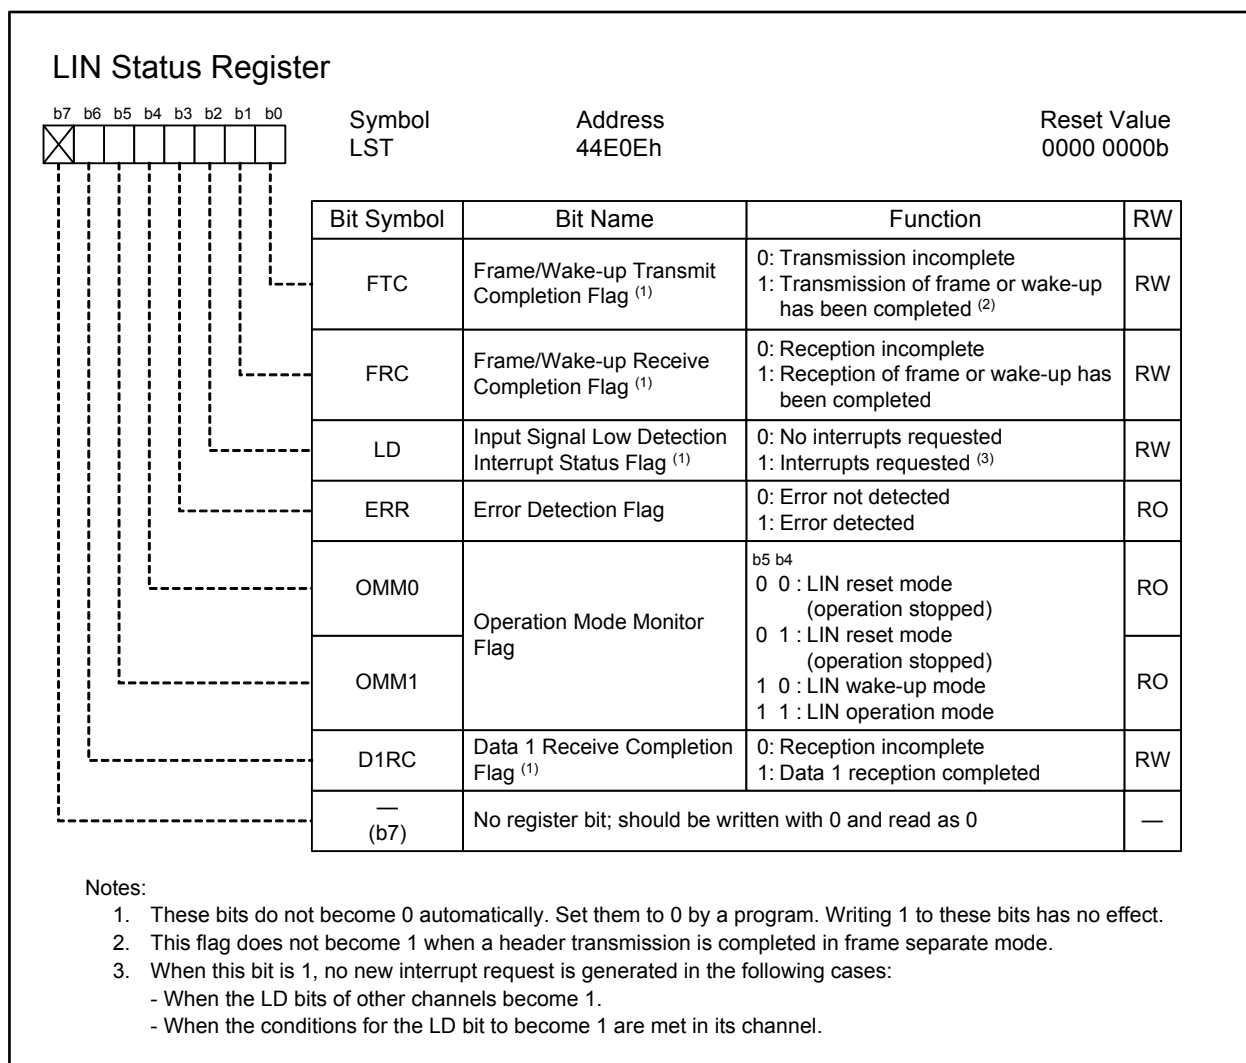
LIN Status Register

b7 b6 b5 b4 b3 b2 b1 b0

Symbol
LST

Address
44E0Eh

Reset Value
0000 0000b

| Bit Symbol | Bit Name | Function | RW |
|---|---|---|---|
| FTC | Frame/Wake-up Transmit Completion Flag $^{(1)}$ | 0: Transmission incomplete<br>1: Transmission of frame or wake-up has been completed $^{(2)}$ | RW |
| FRC | Frame/Wake-up Receive Completion Flag $^{(1)}$ | 0: Reception incomplete<br>1: Reception of frame or wake-up has been completed | RW |
| LD | Input Signal Low Detection Interrupt Status Flag $^{(1)}$ | 0: No interrupts requested<br>1: Interrupts requested $^{(3)}$ | RW |
| ERR | Error Detection Flag | 0: Error not detected<br>1: Error detected | RO |
| OMM0 | Operation Mode Monitor Flag | b5 b4<br>0 0 : LIN reset mode (operation stopped)<br>0 1 : LIN reset mode (operation stopped)<br>1 0 : LIN wake-up mode<br>1 1 : LIN operation mode | RO |
| OMM1 | | | RO |
| D1RC | Data 1 Receive Completion Flag $^{(1)}$ | 0: Reception incomplete<br>1: Data 1 reception completed | RW |
| — (b7) | No register bit; should be written with 0 and read as 0 | | — |

Notes:
1. These bits do not become 0 automatically. Set them to 0 by a program. Writing 1 to these bits has no effect.
2. This flag does not become 1 when a header transmission is completed in frame separate mode.
3. When this bit is 1, no new interrupt request is generated in the following cases:
- When the LD bits of other channels become 1.
- When the conditions for the LD bit to become 1 are met in its channel.